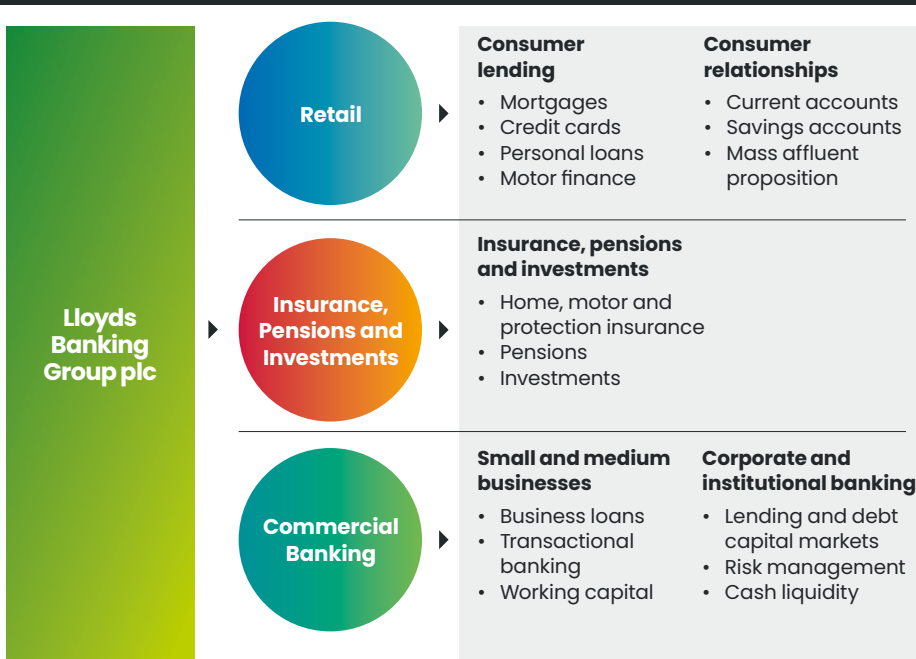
Lloyds Banking Group plc

Retail

Consumer lending
• Mortgages
• Credit cards
• Personal loans
• Motor finance

Consumer relationships
• Current accounts
• Savings accounts
• Mass affluent proposition

Insurance, Pensions and Investments

Insurance, pensions and investments
• Home, motor and protection insurance
• Pensions
• Investments

Commercial Banking

Small and medium businesses
• Business loans
• Transactional banking
• Working capital

Corporate and institutional banking
• Lending and debt capital markets
• Risk management
• Cash liquidity